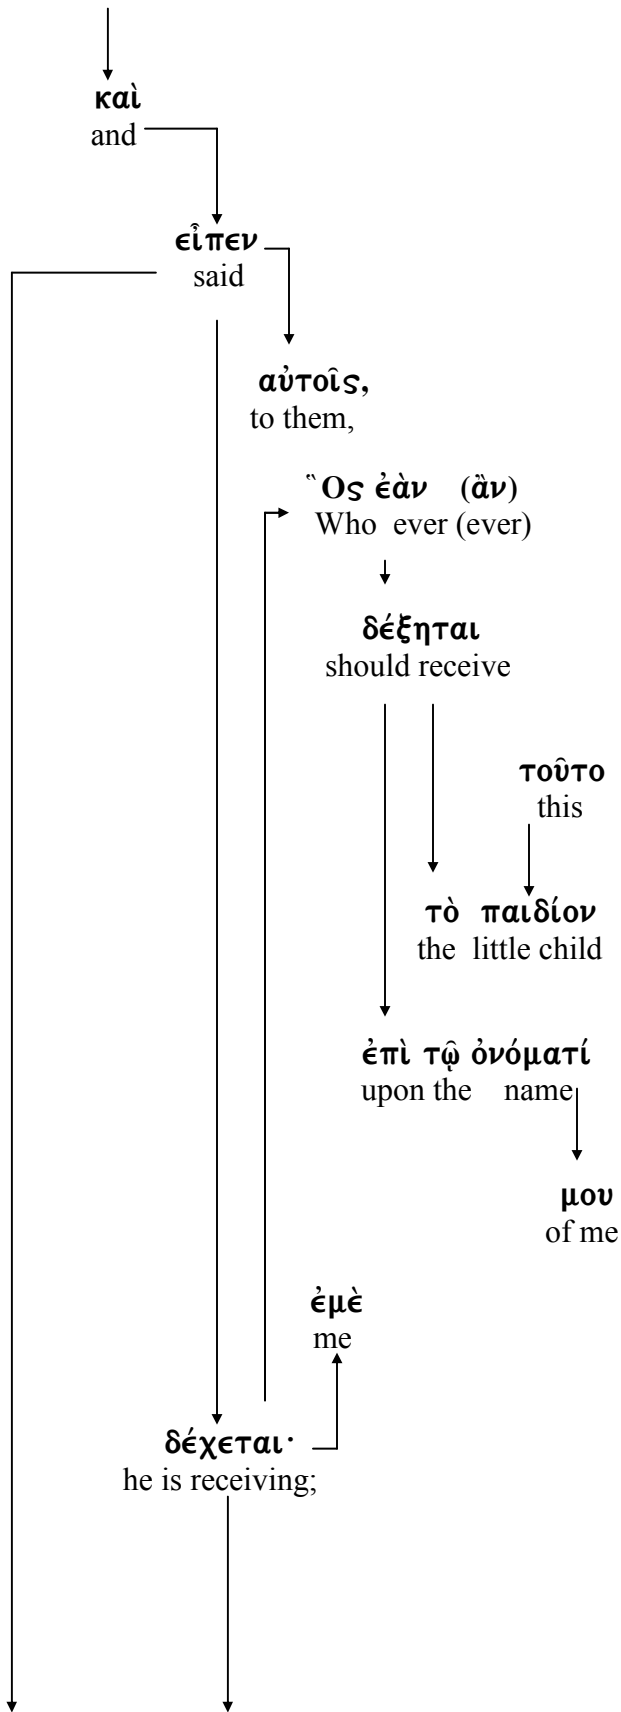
καὶ
and

εἶπεν
said

αὐτοῖς,
to them,

Ὃς ἐὰν (ἂν)
Who ever (ever)

δέξηται
should receive

τοῦτο
this

τὸ παιδίον
the little child

ἐπὶ τῷ ὀνόματί
upon the name

μου
of me

ἐμὲ
me

δέχεται·
he is receiving;